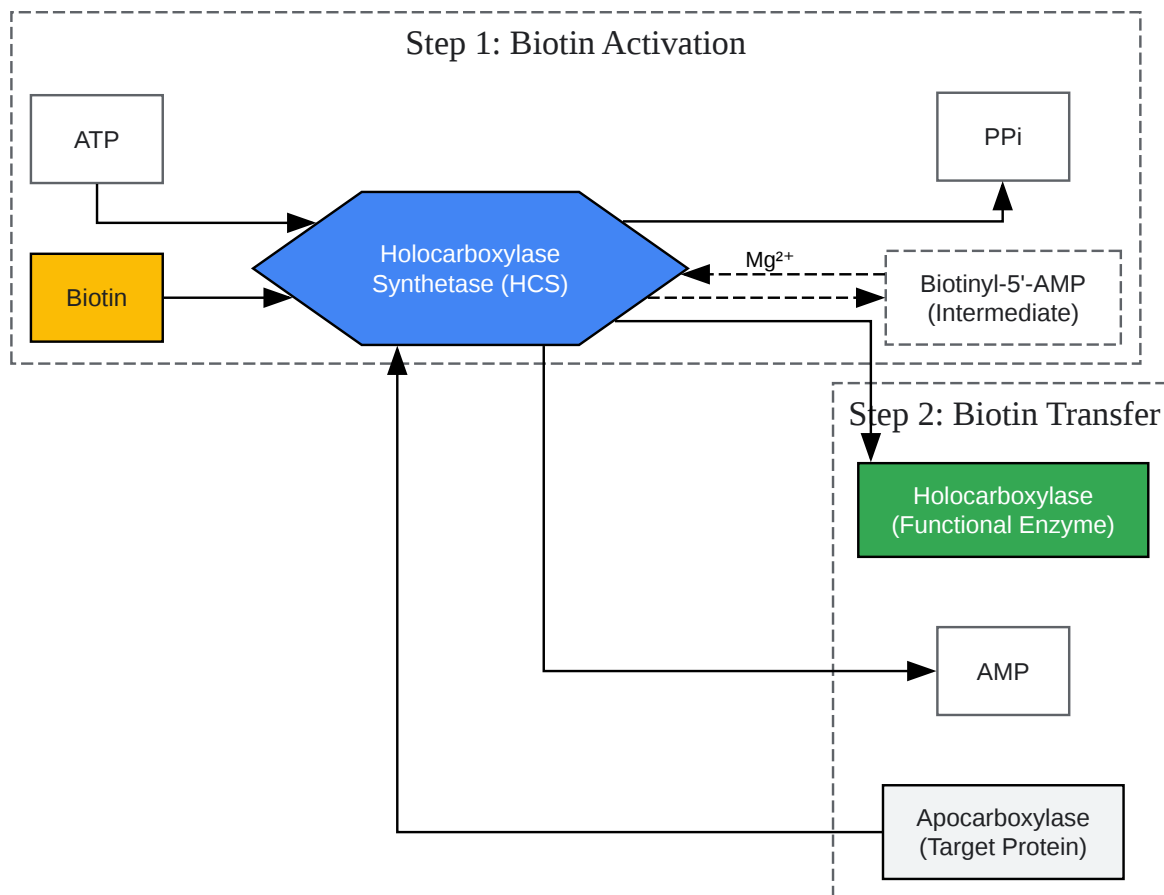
Step 1: Biotin Activation

ATP

PPi

Biotin

Holocarboxylase Synthetase (HCS)

$Mg^{2+}$

Biotinyl-5'-AMP (Intermediate)

Step 2: Biotin Transfer

Holocarboxylase (Functional Enzyme)

AMP

Apocarboxylase (Target Protein)